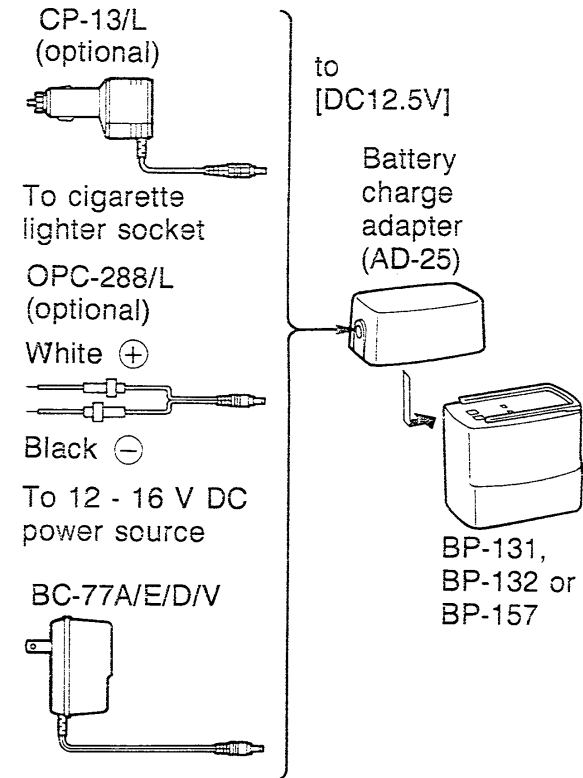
CP-13/L
(optional)

To cigarette lighter socket

OPC-288/L
(optional)

White $\oplus$

Black $\ominus$

To 12 - 16 V DC power source

BC-77A/E/D/V

to
[DC12.5V]

Battery charge adapter (AD-25)

BP-131,
BP-132 or
BP-157